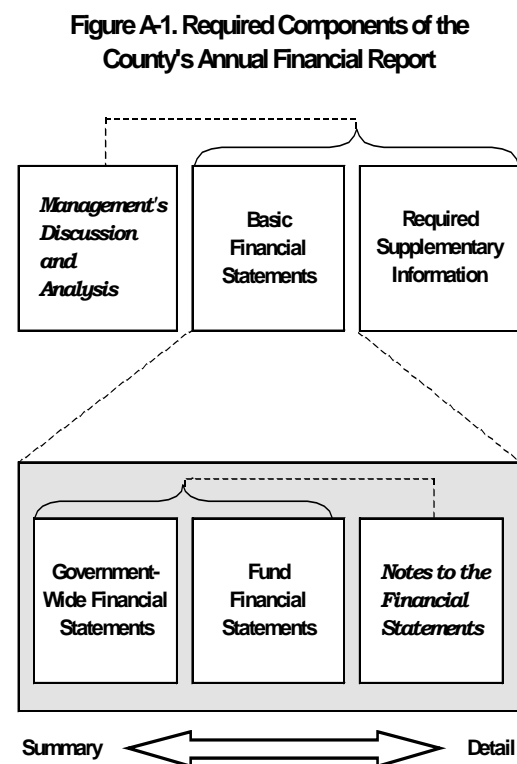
Figure A-1. Required Components of the County's Annual Financial Report

Management's Discussion and Analysis

Basic Financial Statements

Required Supplementary Information

Government-Wide Financial Statements

Fund Financial Statements

Notes to the Financial Statements

Summary

Detail